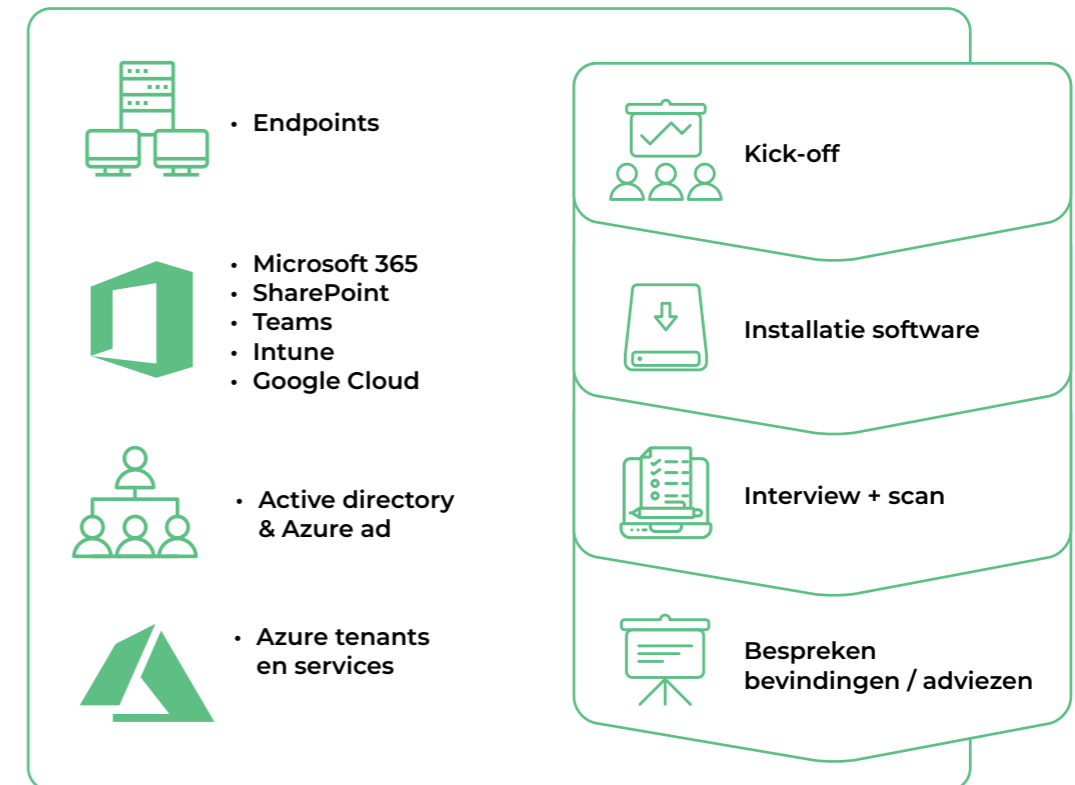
• Endpoints

• Microsoft 365
• SharePoint
• Teams
• Intune
• Google Cloud

• Active directory & Azure ad

• Azure tenants en services

Kick-off

Installatie software

Interview + scan

Bespreken bevindingen / adviezen